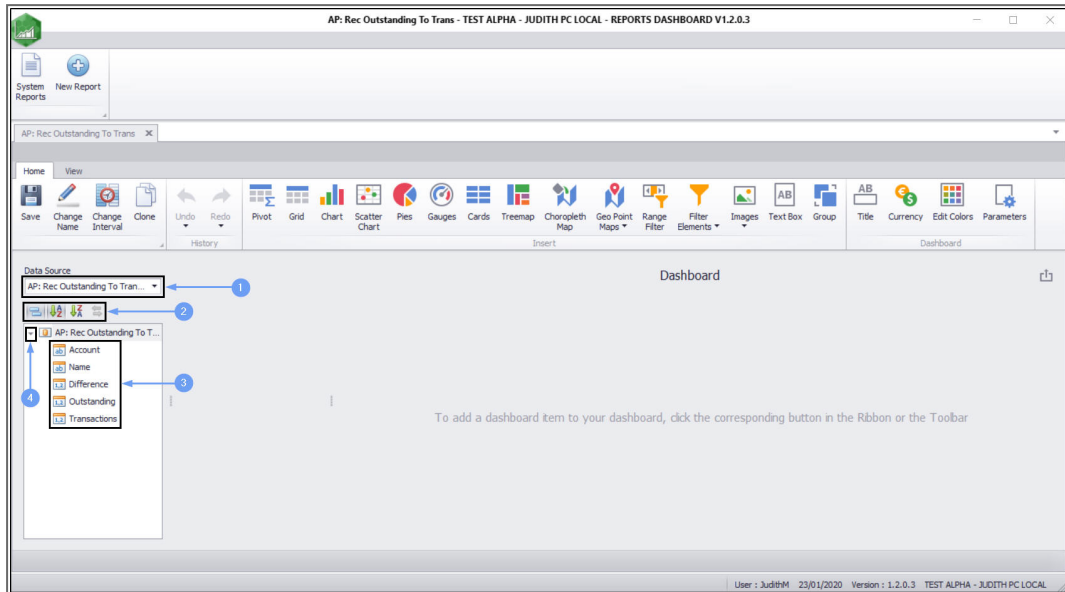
AP: Rec Outstanding To Trans - TEST ALPHA - JUDITH PC LOCAL - REPORTS DASHBOARD V1.2.0.3

System Reports
New Report

AP: Rec Outstanding To Trans

Home
View

Save
Change Name
Change Interval
Clone
Undo
Redo
History
Pivot
Grid
Chart
Scatter Chart
Pies
Gauges
Cards
Treemap
Choropleth Map
Geo Point Maps
Range Filter
Filter Elements
Images
Text Box
Group
Insert
Title
Currency
Edit Colors
Parameters
Dashboard

Data Source
AP: Rec Outstanding To Tran...
1
2
AP: Rec Outstanding To T...
Account
Name
Difference
Outstanding
Transactions
3
4

Dashboard

To add a dashboard item to your dashboard, click the corresponding button in the Ribbon or the Toolbar

User : JudithM 23/01/2020 Version : 1.2.0.3 TEST ALPHA - JUDITH PC LOCAL